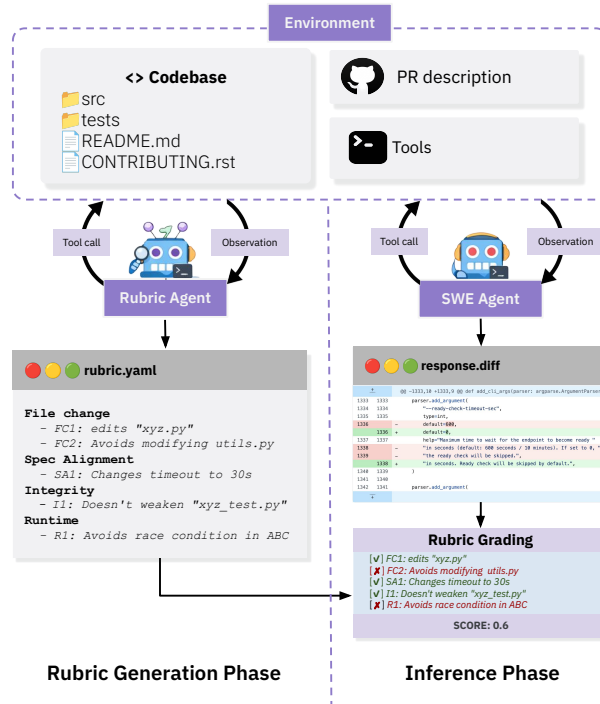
Environment

<> Codebase
src
tests
README.md
CONTRIBUTING.rst

PR description

Tools

Tool call
Observation
Rubric Agent

Tool call
Observation
SWE Agent

rubric.yaml

**File change**
- FC1: edits "xyz.py"
- FC2: Avoids modifying utils.py
**Spec Alignment**
- SA1: Changes timeout to 30s
**Integrity**
- I1: Doesn't weaken "xyz_test.py"
**Runtime**
- R1: Avoids race condition in ABC

response.diff

@@ -1333,10 +1333,9 @@ def add_cli_args(parser: argparse.ArgumentParser

| 1333 | 1333 | | parser.add_argument( |
|---|---|---|---|
| 1334 | 1334 | | "--ready-check-timeout-sec", |
| 1335 | 1335 | | type=int, |
| 1336 | | - | default=600, |
| | 1336 | + | default=0, |
| 1337 | 1337 | | help="Maximum time to wait for the endpoint to become ready " |
| 1338 | | - | "in seconds (default: 600 seconds / 10 minutes). If set to 0, " |
| 1339 | | - | "the ready check will be skipped.", |
| | 1338 | + | "in seconds. Ready check will be skipped by default.", |
| 1340 | 1339 | | ) |
| 1341 | 1340 | | |
| 1342 | 1341 | | parser.add_argument( |

Rubric Grading
[✔] FC1: edits "xyz.py"
[✘] FC2: Avoids modifying utils.py
[✔] SA1: Changes timeout to 30s
[✔] I1: Doesn't weaken "xyz_test.py"
[✘] R1: Avoids race condition in ABC
SCORE: 0.6

Rubric Generation Phase

Inference Phase